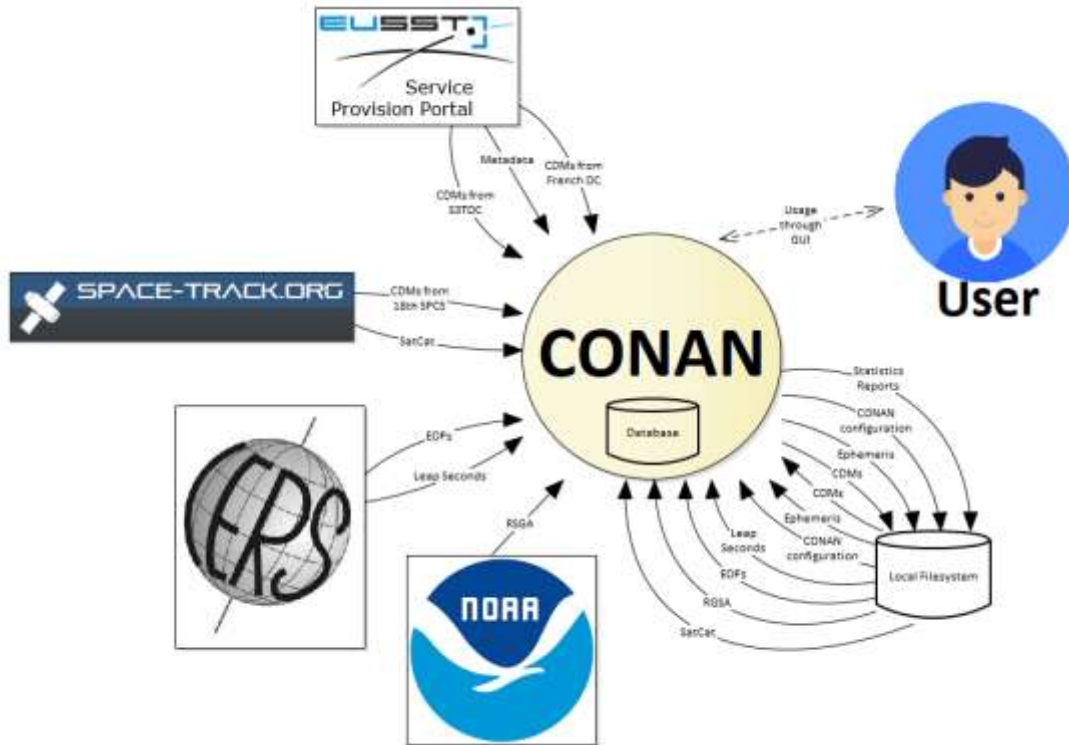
EUSST

Service Provision Portal

Metadata

CDMs from French OC

CDMs from S3TOC

Usage through GUI

User

SPACE-TRACK.ORG

CDMs from 18th SPCS

SatCat

CONAN

Database

IERS

EOPs

Leap Seconds

RSGA

NOAA

Statistics Reports

CONAN configuration

Ephemeris

CDMs

CDMs

Ephemeris

CONAN configuration

Leap Seconds

EOPs

RSGA

SatCat

Local Filesystem